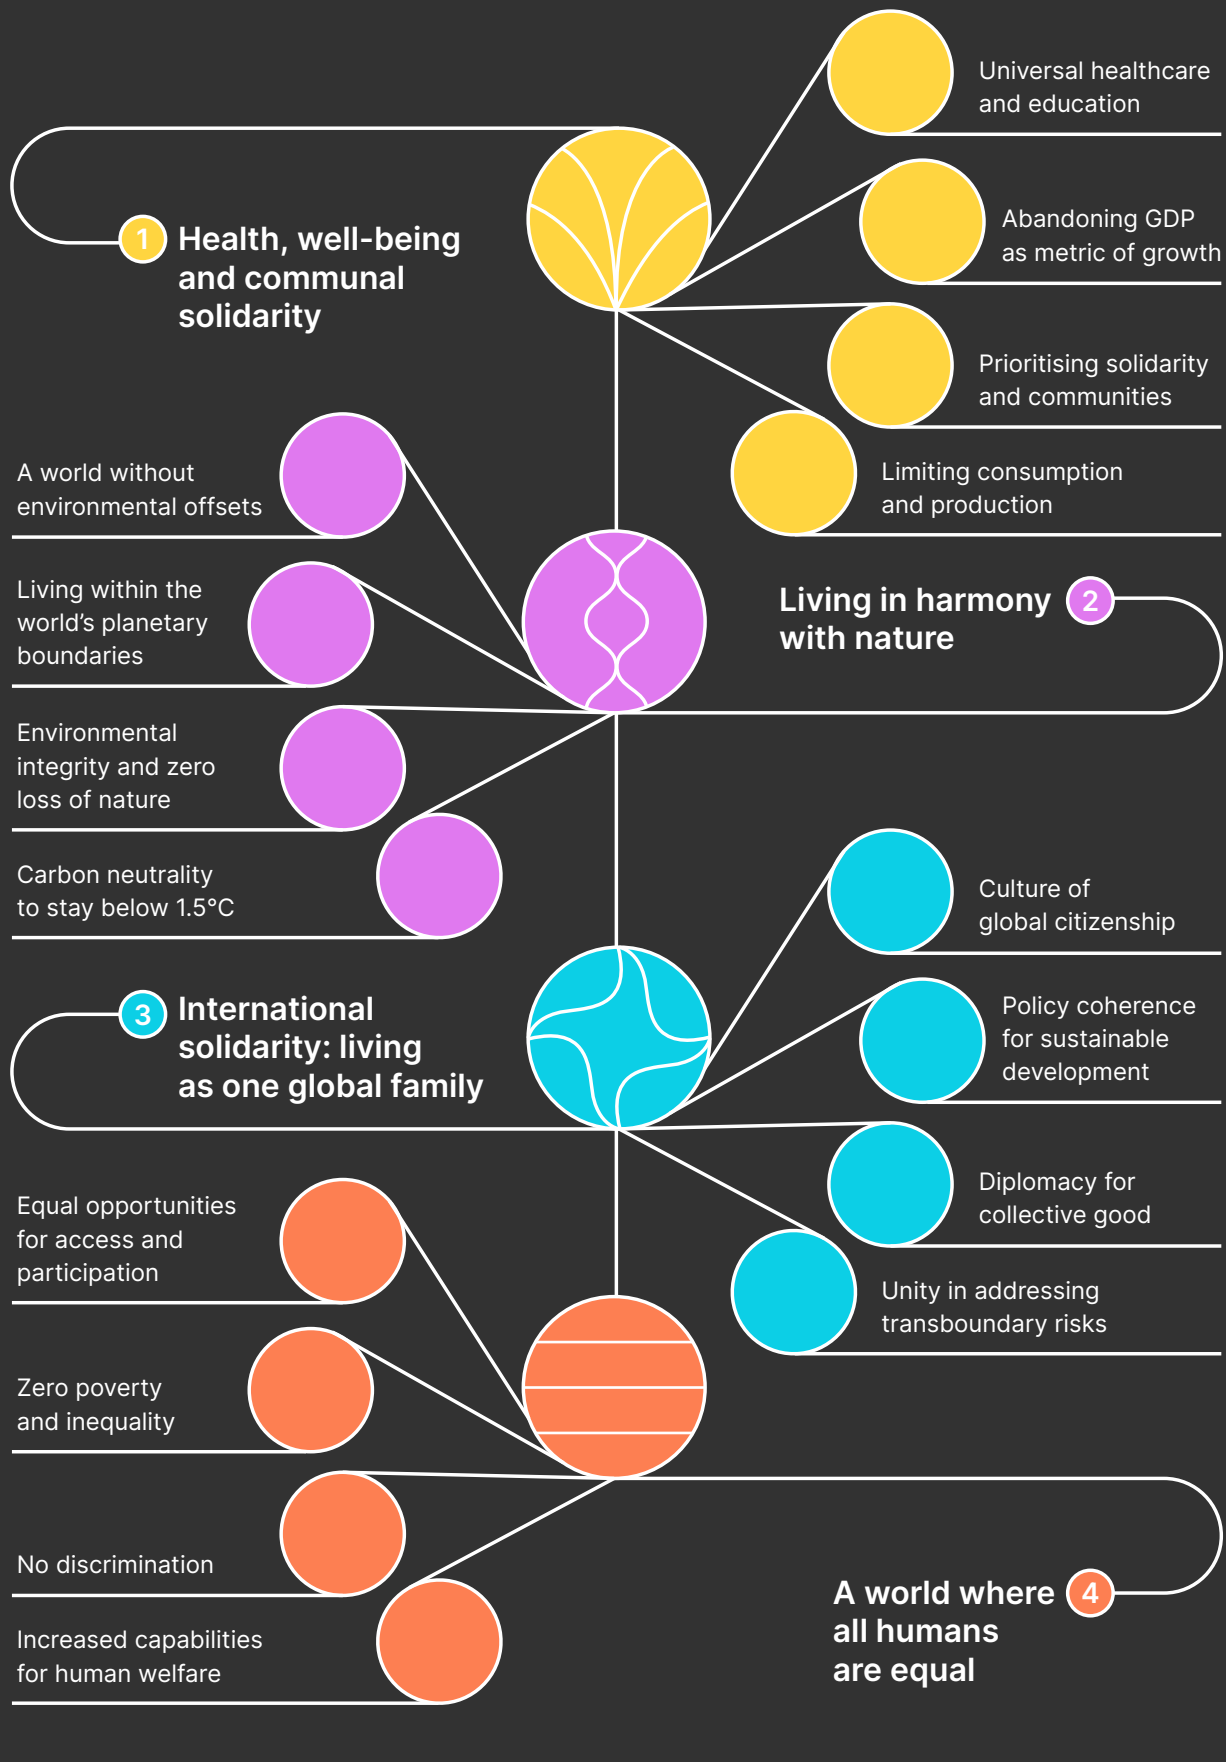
Universal healthcare and education

1 Health, well-being and communal solidarity

Abandoning GDP as metric of growth

Prioritising solidarity and communities

Limiting consumption and production

A world without environmental offsets

Living within the world's planetary boundaries

Living in harmony with nature 2

Environmental integrity and zero loss of nature

Carbon neutrality to stay below 1.5°C

Culture of global citizenship

3 International solidarity: living as one global family

Policy coherence for sustainable development

Diplomacy for collective good

Equal opportunities for access and participation

Unity in addressing transboundary risks

Zero poverty and inequality

No discrimination

A world where all humans are equal 4

Increased capabilities for human welfare